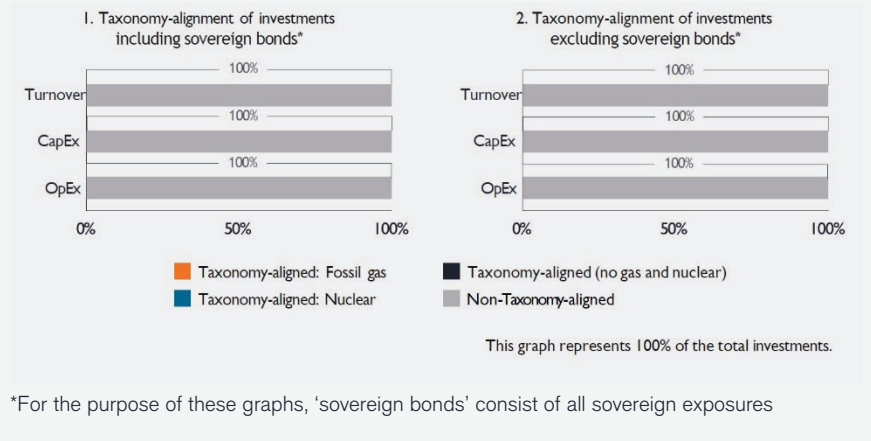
1. Taxonomy-alignment of investments including sovereign bonds*

Turnover 100%

CapEx 100%

OpEx 100%

0% 50% 100%

2. Taxonomy-alignment of investments excluding sovereign bonds*

Turnover 100%

CapEx 100%

OpEx 100%

0% 50% 100%

Taxonomy-aligned: Fossil gas
Taxonomy-aligned: Nuclear
Taxonomy-aligned (no gas and nuclear)
Non-Taxonomy-aligned

This graph represents 100% of the total investments.

*For the purpose of these graphs, 'sovereign bonds' consist of all sovereign exposures